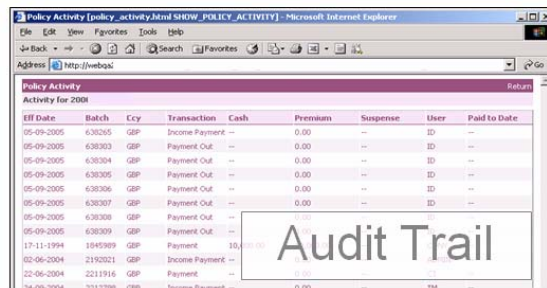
Policy Activity [policy_activity.html SHOW_POLICY_ACTIVITY] - Microsoft Internet Explorer

File Edit View Favorites Tools Help

Back Search Favorites

Address http://webqa:

Go

Policy Activity

Return

Activity for 200l

| Eff Date | Batch | Ccy | Transaction | Cash | Premium | Suspense | User | Paid to Date |
|---|---|---|---|---|---|---|---|---|
| 05-09-2005 | 638265 | GBP | Income Payment | -- | 0.00 | -- | ID | -- |
| 05-09-2005 | 638303 | GBP | Payment Out | -- | 0.00 | -- | ID | -- |
| 05-09-2005 | 638304 | GBP | Payment Out | -- | 0.00 | -- | ID | -- |
| 05-09-2005 | 638305 | GBP | Payment Out | -- | 0.00 | -- | ID | -- |
| 05-09-2005 | 638306 | GBP | Payment Out | -- | 0.00 | -- | ID | -- |
| 05-09-2005 | 638307 | GBP | Payment Out | -- | 0.00 | -- | ID | -- |
| 05-09-2005 | 638308 | GBP | Payment Out | -- | | | | |
| 05-09-2005 | 638309 | GBP | Payment Out | -- | | | | |
| 17-11-1994 | 1845989 | GBP | Payment | 10,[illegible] | | | | |
| 02-06-2004 | 2192021 | GBP | Income Payment | -- | | | | |
| 22-06-2004 | 2211916 | GBP | Payment | -- | | | | |
| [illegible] | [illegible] | GBP | Income Payment | -- | 0.00 | | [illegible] | |

Audit Trail